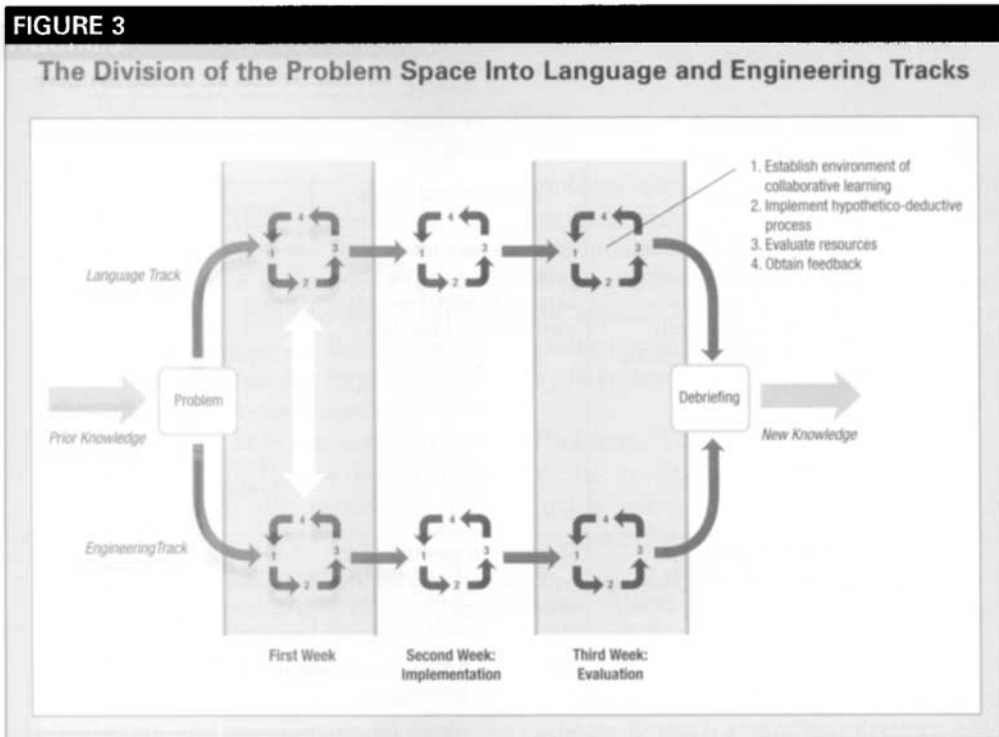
FIGURE 3

The Division of the Problem Space Into Language and Engineering Tracks

1. Establish environment of collaborative learning
2. Implement hypothetico-deductive process
3. Evaluate resources
4. Obtain feedback

Language Track

4 1 3 2

4 1 3 2

4 1 3 2

Problem

Debriefing

Prior Knowledge

New Knowledge

EngineeringTrack

4 1 3 2

4 1 3 2

4 1 3 2

First Week

Second Week: Implementation

Third Week: Evaluation